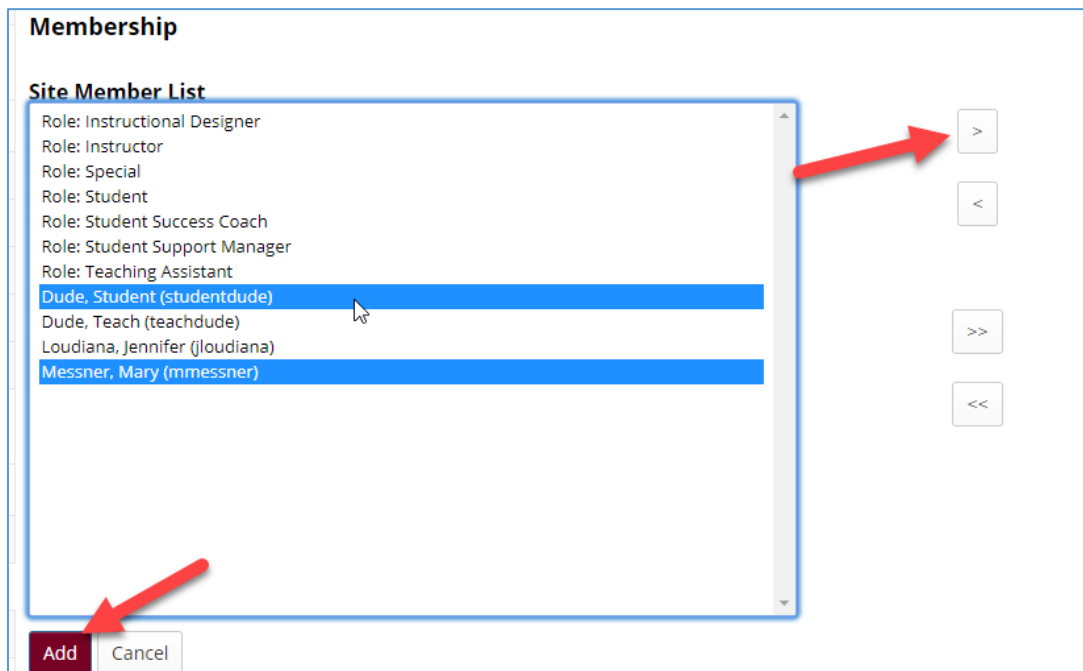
Membership

Site Member List

Role: Instructional Designer
Role: Instructor
Role: Special
Role: Student
Role: Student Success Coach
Role: Student Support Manager
Role: Teaching Assistant
Dude, Student (studentdude)
Dude, Teach (teachdude)
Loudiana, Jennifer (jloudiana)
Messner, Mary (mmessner)

>
<
>>
<<

Add
Cancel